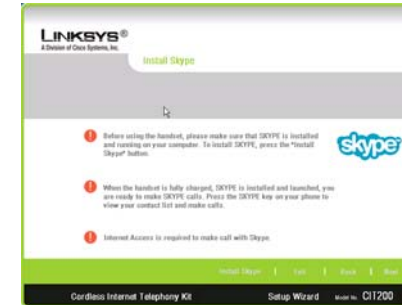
LINKSYS®
A Division of Cisco Systems, Inc.

Install Skype

Before using the handset, please make sure that SKYPE is installed and running on your computer. To install SKYPE, press the "Install Skype" button.

skype

When the handset is fully charged, SKYPE is installed and launched, you are ready to make SKYPE calls. Press the SKYPE key on your phone to view your contact list and make calls.

Internet Access is required to make call with Skype.

Install Skype | Exit | Back | Next

Cordless Internet Telephony Kit

Setup Wizard Model No. CIT200